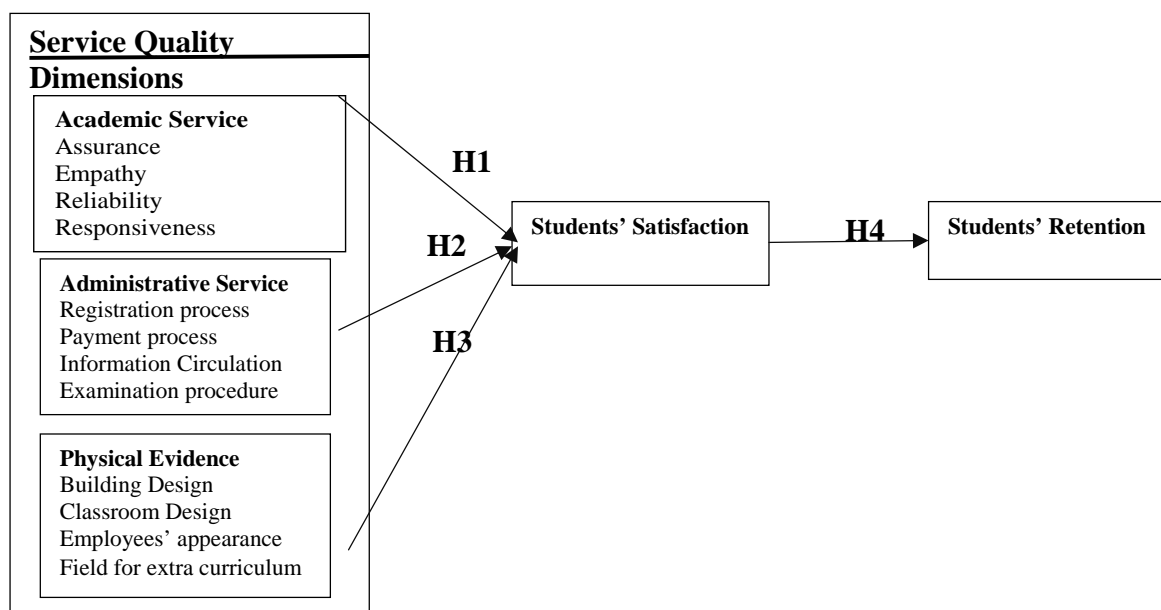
Service Quality Dimensions

Academic Service
Assurance
Empathy
Reliability
Responsiveness

Administrative Service
Registration process
Payment process
Information Circulation
Examination procedure

Physical Evidence
Building Design
Classroom Design
Employees' appearance
Field for extra curriculum

H1
H2
H3

Students' Satisfaction

H4

Students' Retention